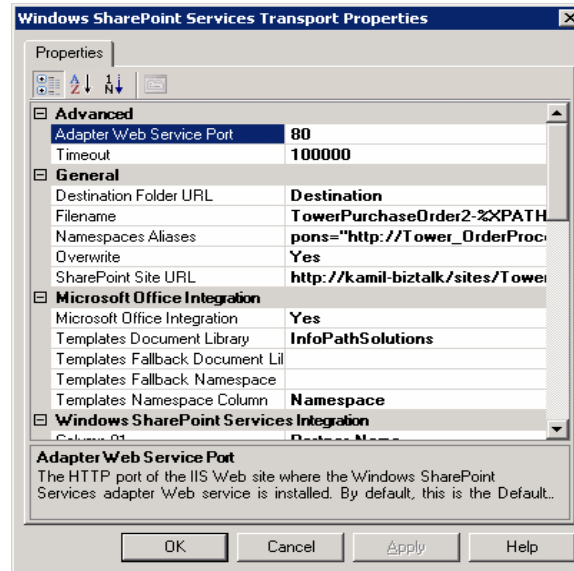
Windows SharePoint Services Transport Properties

Properties

| | |
|---|---|
| ⊟ Advanced | |
| Adapter Web Service Port | 80 |
| Timeout | 100000 |
| ⊟ General | |
| Destination Folder URL | Destination |
| Filename | TowerPurchaseOrder2-%XPATH |
| Namespaces Aliases | pons="http://Tower_OrderProc |
| Overwrite | Yes |
| SharePoint Site URL | http://kamil-biztalk/sites/Tower |
| ⊟ Microsoft Office Integration | |
| Microsoft Office Integration | Yes |
| Templates Document Library | InfoPathSolutions |
| Templates Fallback Document Lil | |
| Templates Fallback Namespace | |
| Templates Namespace Column | Namespace |
| ⊟ Windows SharePoint Services Integration | |
| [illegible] | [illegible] |

Adapter Web Service Port
The HTTP port of the IIS Web site where the Windows SharePoint Services adapter Web service is installed. By default, this is the Default...

OK Cancel Apply Help